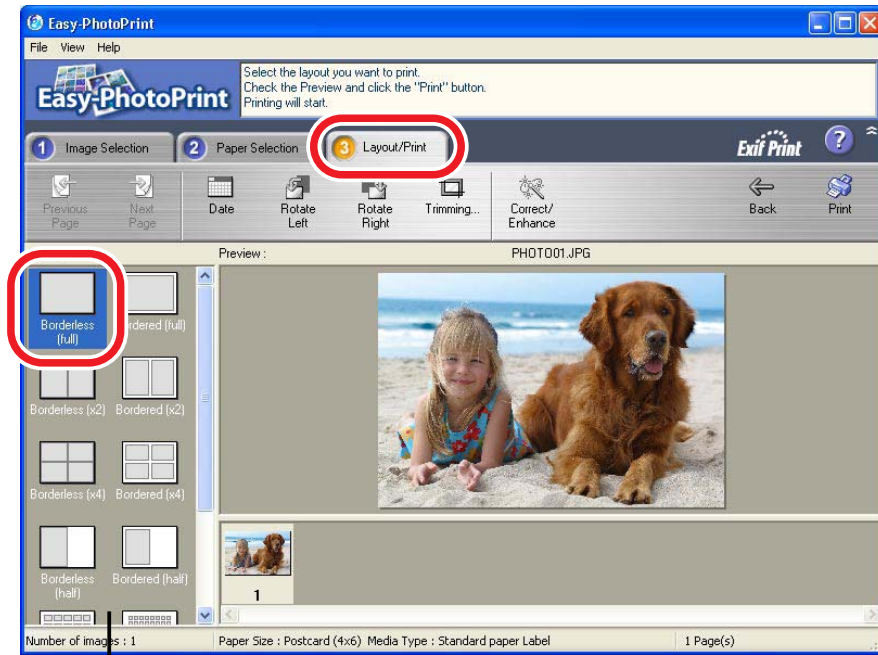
Easy-PhotoPrint

File View Help

Easy-PhotoPrint

Select the layout you want to print.
Check the Preview and click the "Print" button.
Printing will start.

1 Image Selection
2 Paper Selection
3 Layout/Print

Exif Print

?

Previous Page
Next Page
Date
Rotate Left
Rotate Right
Trimming...
Correct/ Enhance
Back
Print

Preview :
PHOTO01.JPG

Borderless (full)
ordered (full)
Borderless (x2)
Bordered (x2)
Borderless (x4)
Bordered (x4)
Borderless (half)
Bordered (half)

1

Number of images : 1
Paper Size : Postcard (4x6) Media Type : Standard paper Label
1 Page(s)